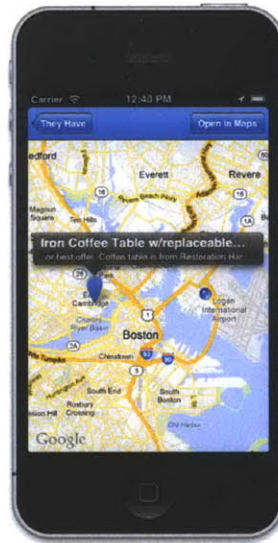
Carrier 12:40 PM

They Have

Open in Maps

edford

Everett

Revere

Magnus Square

Ten Hills

Iron Coffee Table w/replaceable...

or best offer. Coffee table is from Restoration Har

Cambridge

Charles River Basin

Logan International Airport

Boston

Chinatown

South End

South Boston

Roxbury Crossing

Google